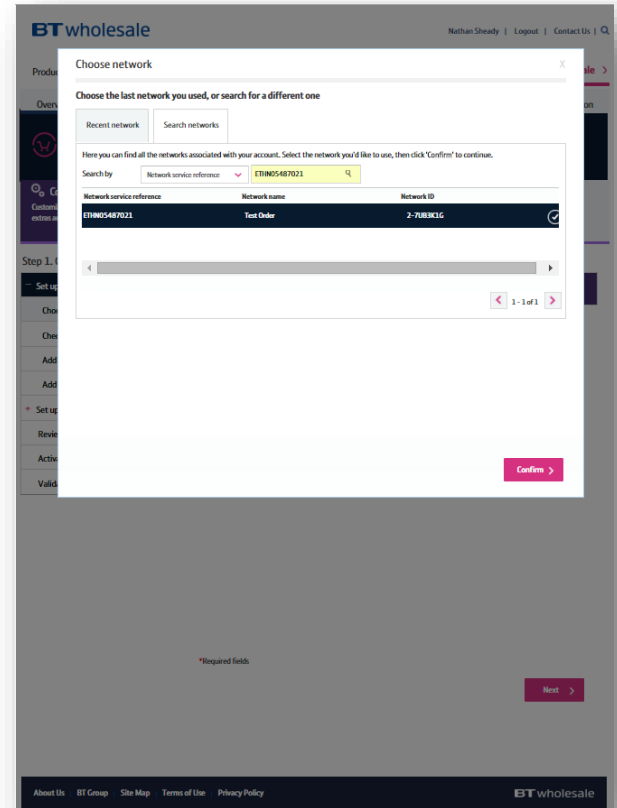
BT wholesale

Nathan Sheady | Logout | Contact Us |

Produ

sale

Overv

on

Customi
extras a

Step 1.

Set up

Cho

Che

Add

Add

* Set up

Revie

Activ

Valid

Choose network

X

Choose the last network you used, or search for a different one

Recent network

Search networks

Here you can find all the networks associated with your account. Select the network you'd like to use, then click 'Confirm' to continue.

Search by

Network service reference

ETHN05487021

| Network service reference | Network name | Network ID |
|---|---|---|
| ETHN05487021 | Test Order | 2-7UB3K1G |

1 - 1 of 1

Confirm

*Required fields

Next

About Us | BT Group | Site Map | Terms of Use | Privacy Policy

BT wholesale